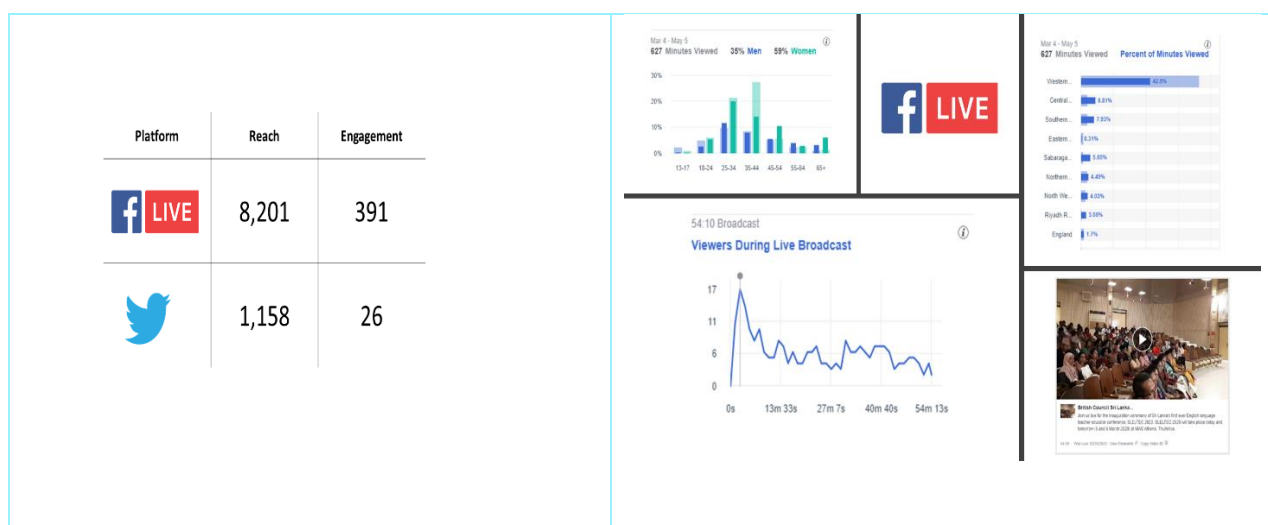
| Platform | Reach | Engagement |
|---|---|---|
| f LIVE | 8,201 | 391 |
| | 1,158 | 26 |

Mar 4 - May 5
627 Minutes Viewed 35% Men 59% Women

30%
20%
10%
0%
13-17 18-24 25-34 35-44 45-54 55-64 65+

f LIVE

Mar 4 - May 5
627 Minutes Viewed Percent of Minutes Viewed

Western... 42.9%
Central... 8.81%
Southern... 7.93%
Eastern... 0.31%
Sabaraga... 5.85%
Northern... 4.48%
North We... 4.03%
Riyadh R... 3.08%
England 1.7%

54:10 Broadcast
Viewers During Live Broadcast

17
11
6
0
0s 13m 33s 27m 7s 40m 40s 54m 13s

British Council Sri Lanka
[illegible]